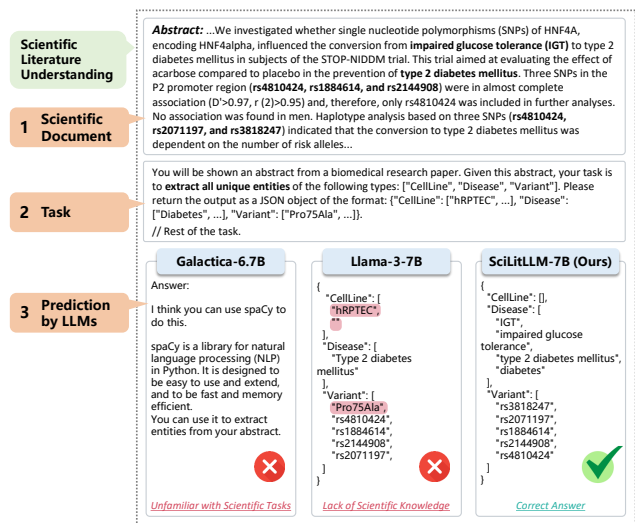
Scientific Literature Understanding

1 Scientific Document

**Abstract:** ...We investigated whether single nucleotide polymorphisms (SNPs) of HNF4A, encoding HNF4alpha, influenced the conversion from **impaired glucose tolerance (IGT)** to type 2 diabetes mellitus in subjects of the STOP-NIDDM trial. This trial aimed at evaluating the effect of acarbose compared to placebo in the prevention of **type 2 diabetes mellitus**. Three SNPs in the P2 promoter region (**rs4810424, rs1884614, and rs2144908**) were in almost complete association (D'>0.97, r (2)>0.95) and, therefore, only rs4810424 was included in further analyses. No association was found in men. Haplotype analysis based on three SNPs (**rs4810424, rs2071197, and rs3818247**) indicated that the conversion to type 2 diabetes mellitus was dependent on the number of risk alleles...

2 Task

You will be shown an abstract from a biomedical research paper. Given this abstract, your task is to **extract all unique entities** of the following types: ["CellLine", "Disease", "Variant"]. Please return the output as a JSON object of the format: {"CellLine": ["hRPTEC", ...], "Disease": ["Diabetes", ...], "Variant": ["Pro75Ala", ...]}.
// Rest of the task.

3 Prediction by LLMs

Galactica-6.7B

Answer:

I think you can use spaCy to do this.

spaCy is a library for natural language processing (NLP) in Python. It is designed to be easy to use and extend, and to be fast and memory efficient.
You can use it to extract entities from your abstract.

Unfamiliar with Scientific Tasks

Llama-3-7B

{
"CellLine": [
"hRPTEC",
""
],
"Disease": [
"Type 2 diabetes mellitus"
],
"Variant": [
"Pro75Ala",
"rs4810424",
"rs1884614",
"rs2144908",
"rs2071197",
]
}

Lack of Scientific Knowledge

SciLitLLM-7B (Ours)

{
"CellLine": [],
"Disease": [
"IGT",
"impaired glucose tolerance",
"type 2 diabetes mellitus",
"diabetes"
],
"Variant": [
"rs3818247",
"rs2071197",
"rs1884614",
"rs2144908",
"rs4810424"
]
}

Correct Answer